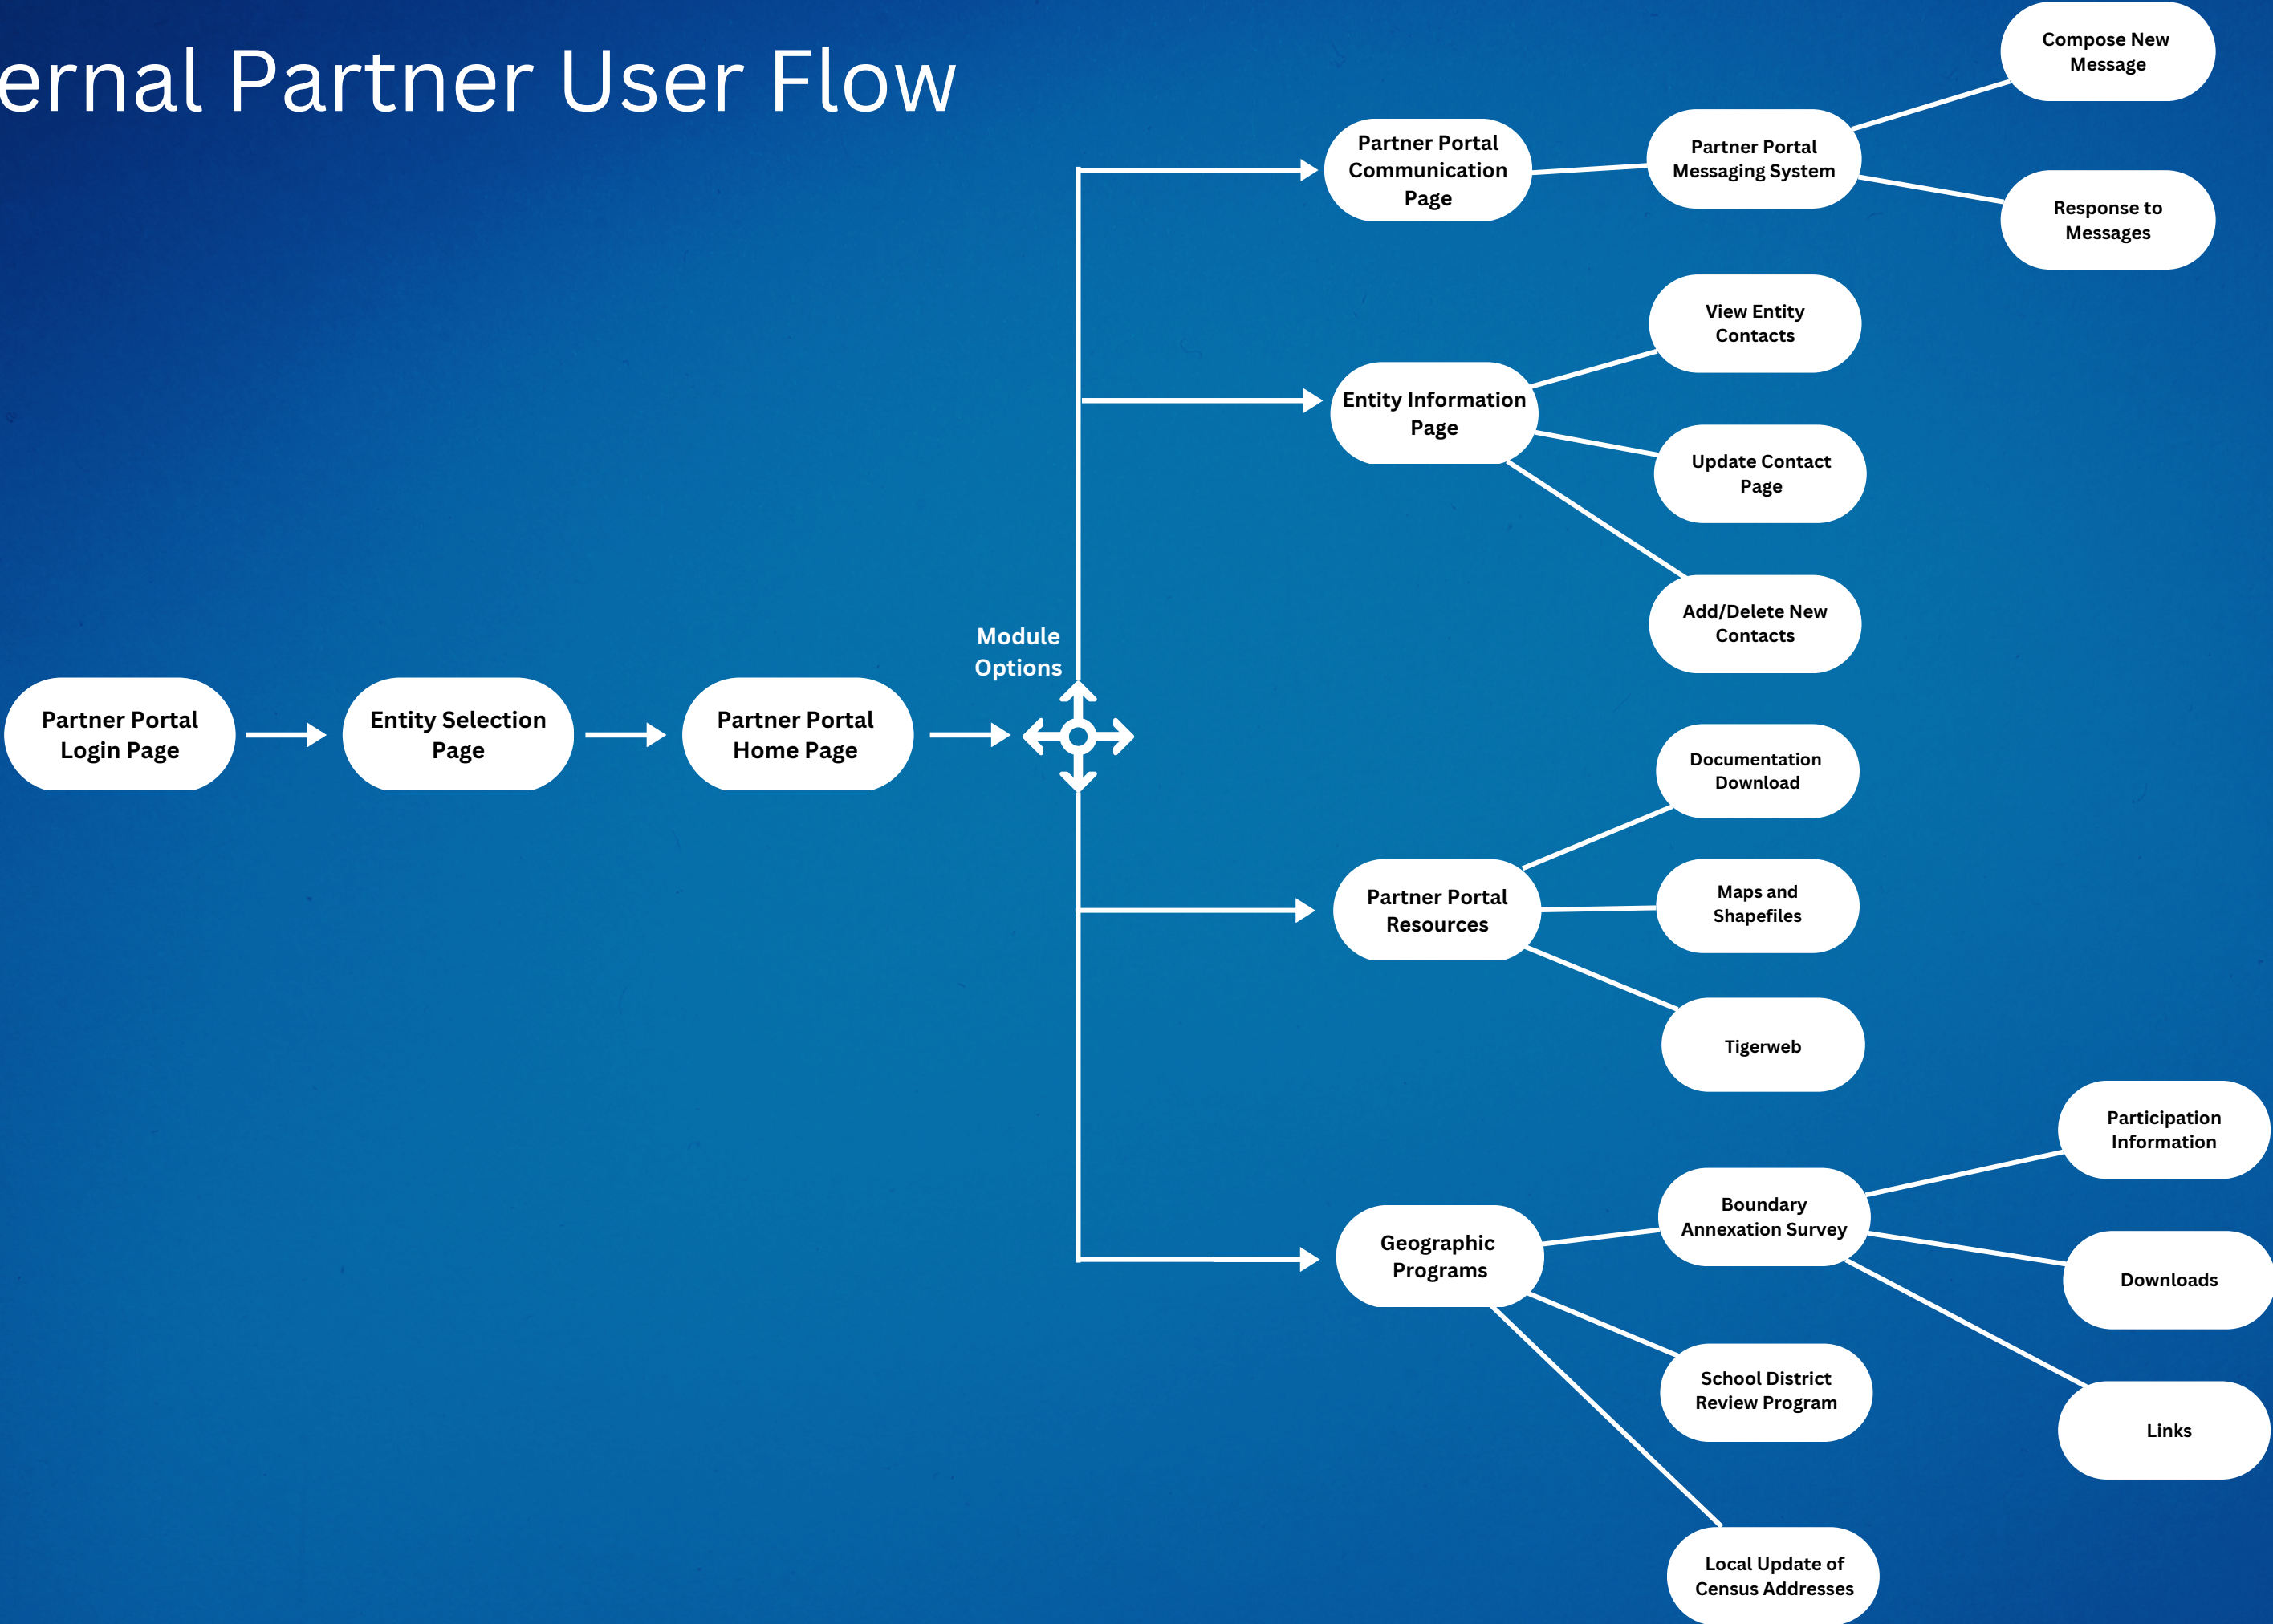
ernal Partner User Flow

Partner Portal Login Page

Entity Selection Page

Partner Portal Home Page

Module Options

Partner Portal Communication Page

Partner Portal Messaging System

Compose New Message

Response to Messages

Entity Information Page

View Entity Contacts

Update Contact Page

Add/Delete New Contacts

Partner Portal Resources

Documentation Download

Maps and Shapefiles

Tigerweb

Geographic Programs

Boundary Annexation Survey

Participation Information

Downloads

Links

School District Review Program

Local Update of Census Addresses